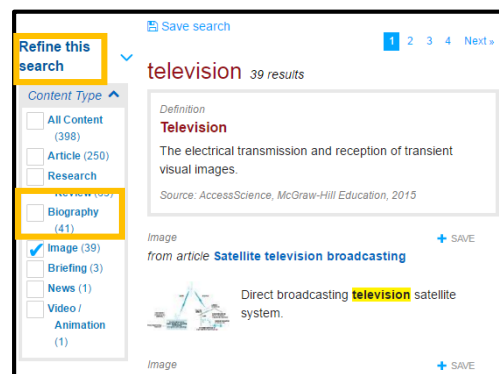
Refine this search

Content Type

All Content (398)

Article (250)

Research Review (55)

Biography (41)

Image (39)

Briefing (3)

News (1)

Video / Animation (1)

Save search

1 2 3 4 Next »

television 39 results

Definition

Television

The electrical transmission and reception of transient visual images.

Source: AccessScience, McGraw-Hill Education, 2015

Image

+ SAVE

from article Satellite television broadcasting

Direct broadcasting television satellite system.

Image

+ SAVE